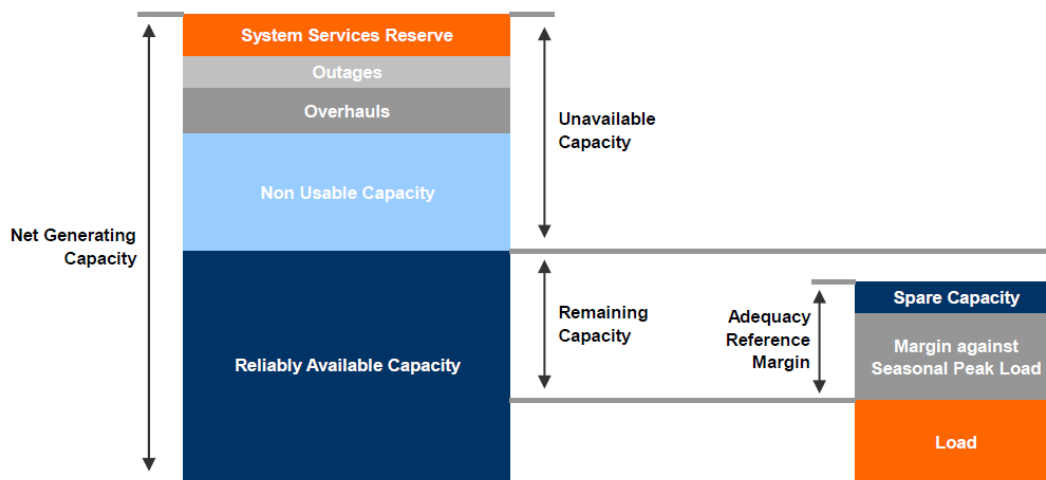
Net Generating Capacity

System Services Reserve

Outages

Overhauls

Non Usable Capacity

Reliably Available Capacity

Unavailable Capacity

Remaining Capacity

Adequacy Reference Margin

Spare Capacity

Margin against Seasonal Peak Load

Load